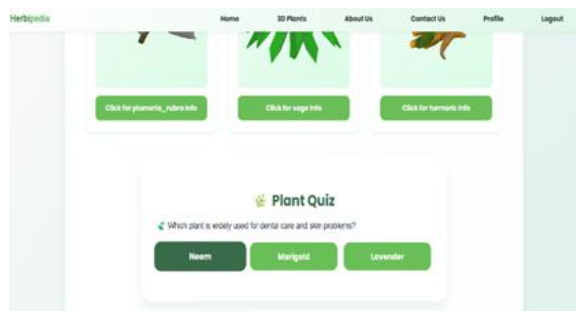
Herbipedia

Home 3D Plants About Us Contact Us Profile Logout

Click for plumeria_rubra info

Click for vage info

Click for turmeric info

Plant Quiz

Which plant is widely used for dental care and skin problems?

Neem

Marigold

Lavender